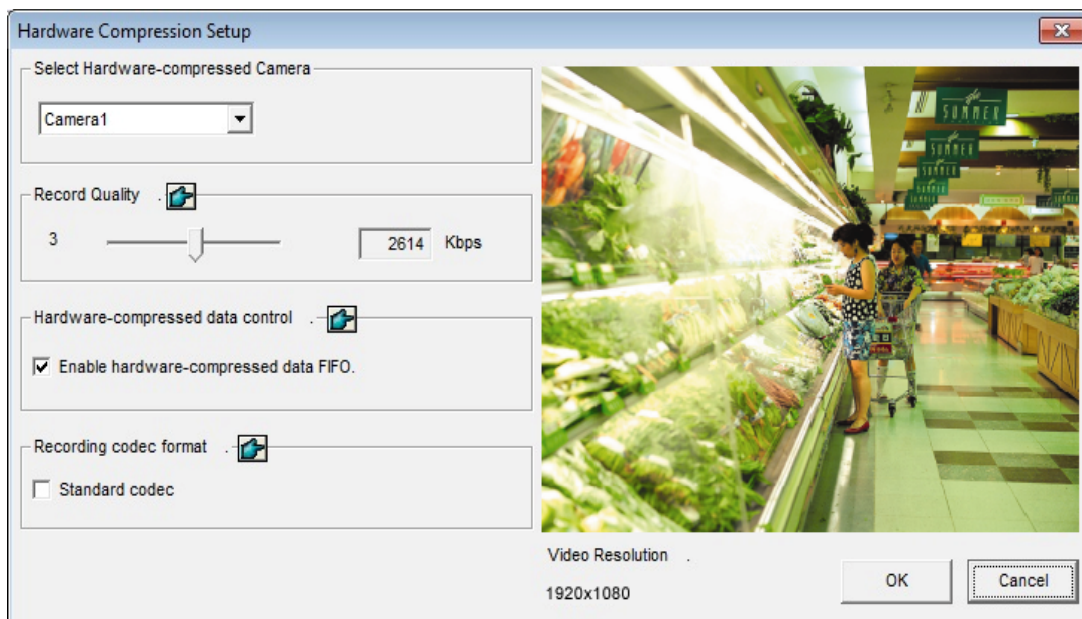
Hardware Compression Setup

Select Hardware-compressed Camera

Camera1

Record Quality .

3

2614 Kbps

Hardware-compressed data control .

Enable hardware-compressed data FIFO.

Recording codec format .

Standard codec

SUMMER

SUMMER

SUMMER

SUMMER

Video Resolution .

1920x1080

OK

Cancel